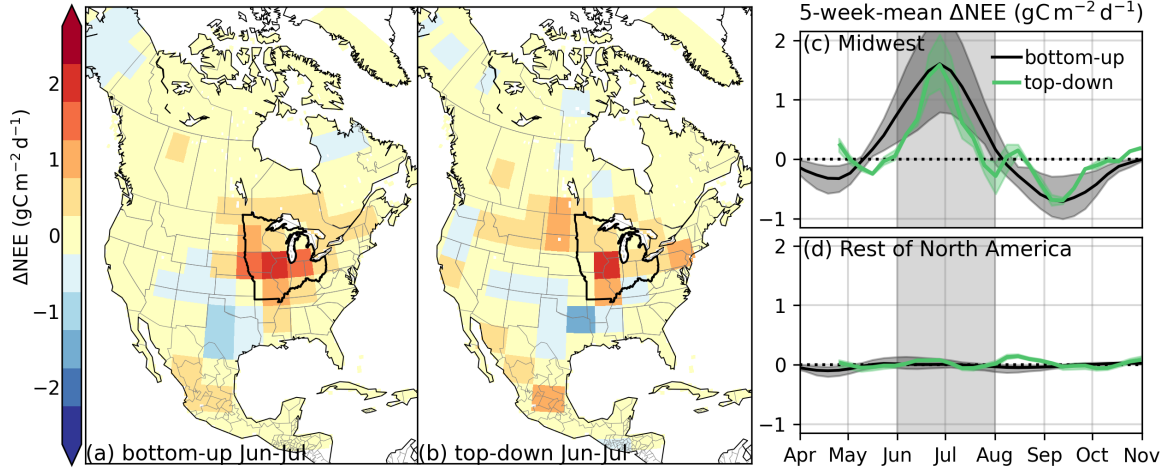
$\Delta$NEE (gC m$^{-2}$ d$^{-1}$)

2
1
0
−1
−2

(a) bottom-up Jun-Jul

(b) top-down Jun-Jul

5-week-mean $\Delta$NEE (gC m$^{-2}$ d$^{-1}$)

(c) Midwest

bottom-up
top-down

2
1
0
−1

(d) Rest of North America

2
1
0
−1

Apr May Jun Jul Aug Sep Oct Nov